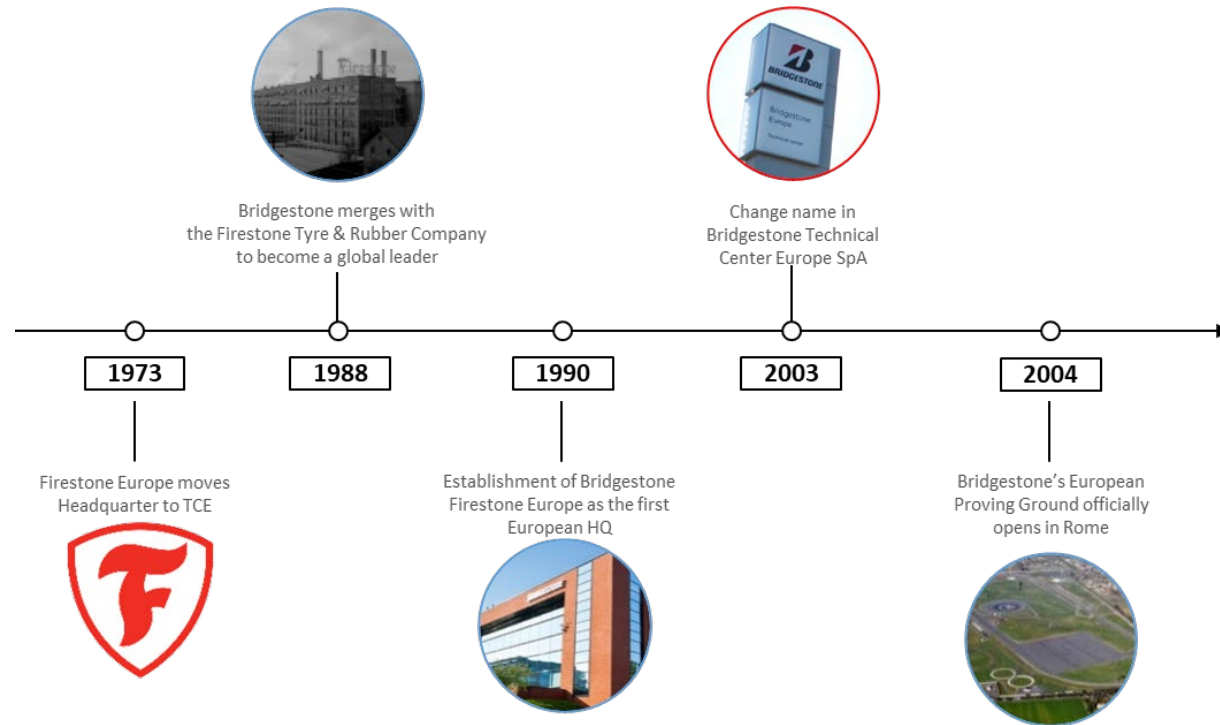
Firestone

Bridgestone merges with the Firestone Tyre & Rubber Company to become a global leader

BRIDGESTONE

Bridgestone Europe

Change name in Bridgestone Technical Center Europe SpA

1973

1988

1990

2003

2004

Firestone Europe moves Headquarter to TCE

Establishment of Bridgestone Firestone Europe as the first European HQ

Bridgestone's European Proving Ground officially opens in Rome